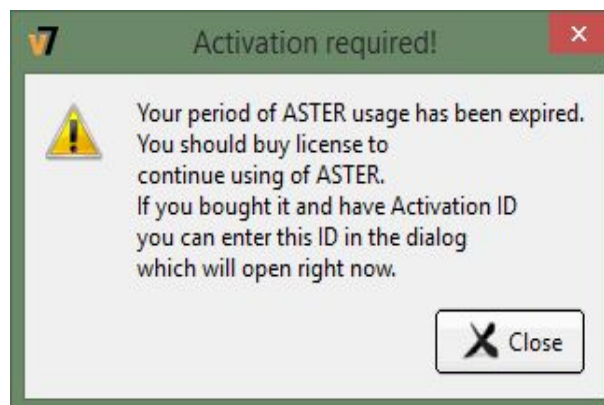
v7 Activation required!

×

Your period of ASTER usage has been expired.
You should buy license to
continue using of ASTER.
If you bought it and have Activation ID
you can enter this ID in the dialog
which will open right now.

Close